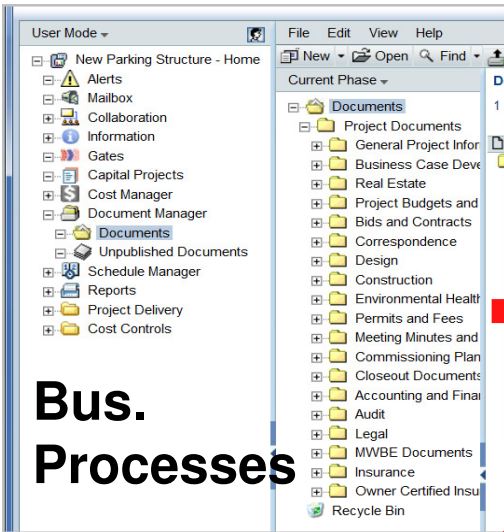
User Mode

New Parking Structure - Home
Alerts
Mailbox
Collaboration
Information
Gates
Capital Projects
Cost Manager
Document Manager
Documents
Unpublished Documents
Schedule Manager
Reports
Project Delivery
Cost Controls

Bus. Processes

File Edit View Help
New Open Find

Current Phase

Documents
Project Documents
General Project Infor
Business Case Deve
Real Estate
Project Budgets and
Bids and Contracts
Correspondence
Design
Construction
Environmental Health
Permits and Fees
Meeting Minutes and
Commissioning Plan
Closeout Documents
Accounting and Finan
Audit
Legal
MWBE Documents
Insurance
Owner Certified Insu
Recycle Bin

D
1